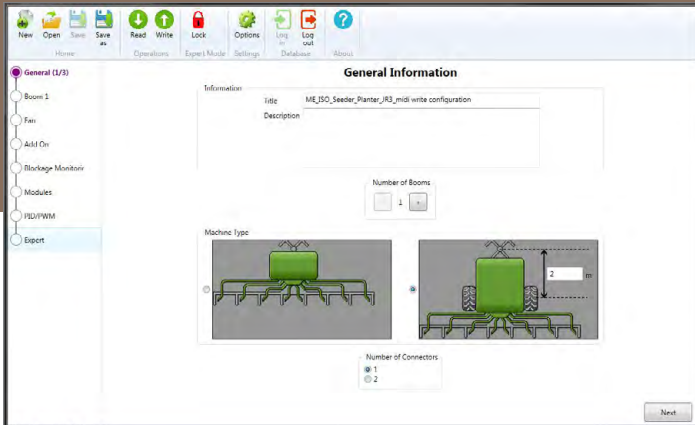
New Open Save Save as
Home
Read Write
Operations
Lock
Expert Mode
Options
Settings
Log in Log out
Database
About

General (1/3)
Boom 1
Fan
Add On
Blockage Monitoring
Modules
PID/PWM
Expert

General Information

Information
Title ME_ISO_Seeder_Planter_JR3_midi write configuration
Description

Number of Booms
- 1 +

Machine Type

2 m

Number of Connectors
1
2

Next